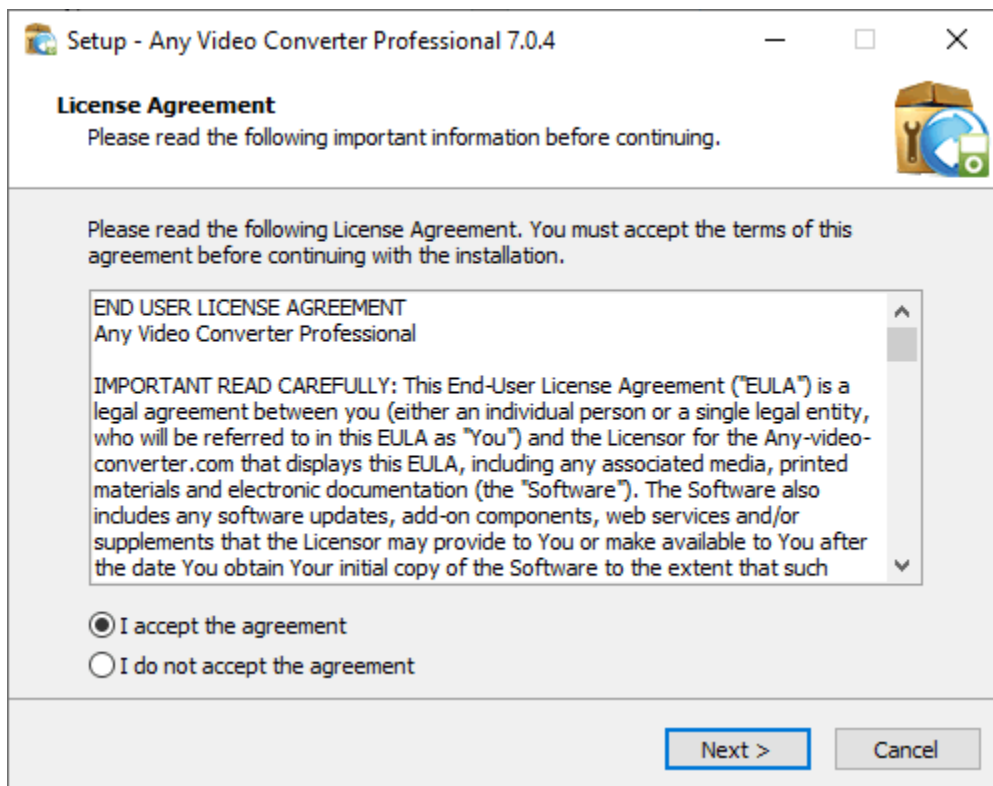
Setup - Any Video Converter Professional 7.0.4

License Agreement
Please read the following important information before continuing.

Please read the following License Agreement. You must accept the terms of this agreement before continuing with the installation.

END USER LICENSE AGREEMENT
Any Video Converter Professional

IMPORTANT READ CAREFULLY: This End-User License Agreement ("EULA") is a legal agreement between you (either an individual person or a single legal entity, who will be referred to in this EULA as "You") and the Licensor for the Any-video-converter.com that displays this EULA, including any associated media, printed materials and electronic documentation (the "Software"). The Software also includes any software updates, add-on components, web services and/or supplements that the Licensor may provide to You or make available to You after the date You obtain Your initial copy of the Software to the extent that such

I accept the agreement
I do not accept the agreement

Next >
Cancel